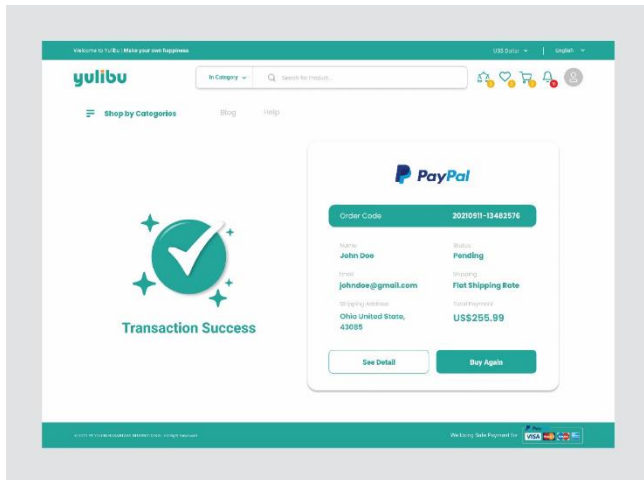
Welcome to Yulibu | Make your own happiness

USD Dollar ⌄ | English ⌄

yulibu

In Category ⌄

Search for Product...

Shop by Categories

Blog

Help

PayPal

Order Code

20210911-13482576

Name

John Doe

Status

Pending

Email

johndoe@gmail.com

Shipping

Flat Shipping Rate

Shipping Address

Ohio United State, 43085

Total Payment

US$255.99

Transaction Success

See Detail

Buy Again

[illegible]

We Using Safe Payment for

PayPal

VISA